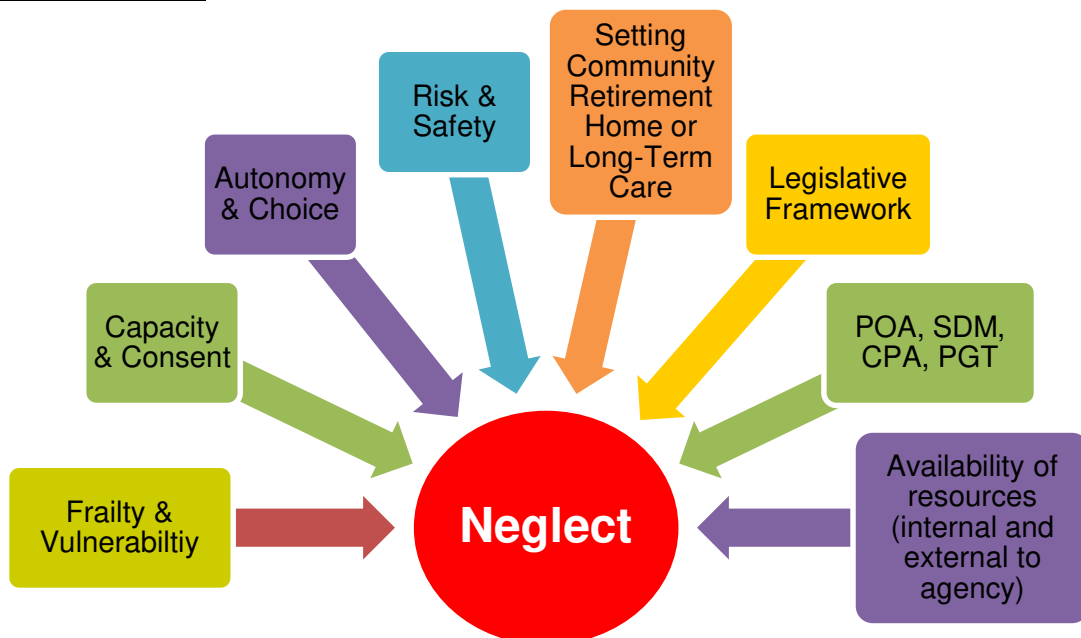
Setting Community Retirement Home or Long-Term Care

Risk & Safety

Legislative Framework

Autonomy & Choice

POA, SDM, CPA, PGT

Capacity & Consent

Availability of resources (internal and external to agency)

Frailty & Vulnerabiltiy

Neglect